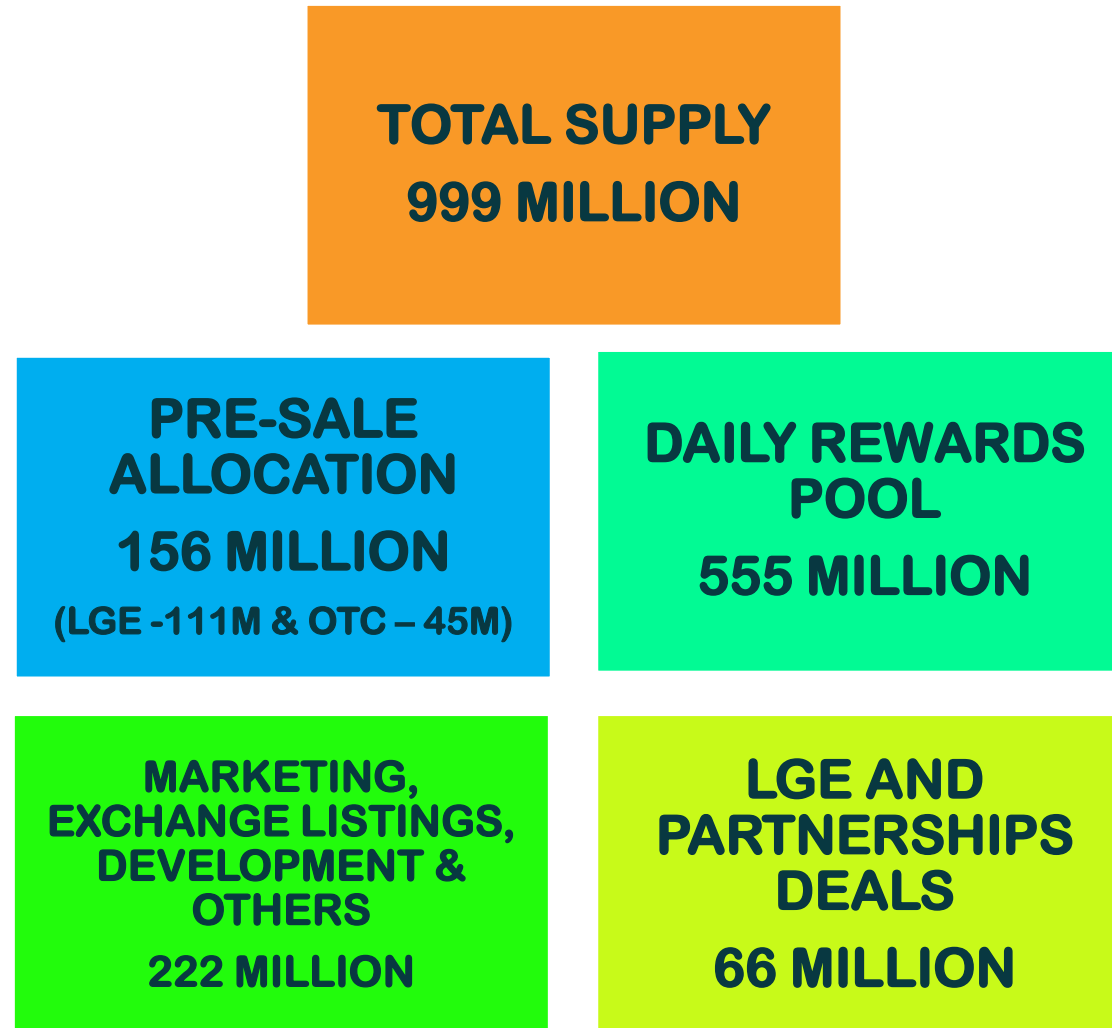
TOTAL SUPPLY
999 MILLION

PRE-SALE ALLOCATION
156 MILLION
(LGE -111M & OTC – 45M)

DAILY REWARDS POOL
555 MILLION

MARKETING, EXCHANGE LISTINGS, DEVELOPMENT & OTHERS
222 MILLION

LGE AND PARTNERSHIPS DEALS
66 MILLION